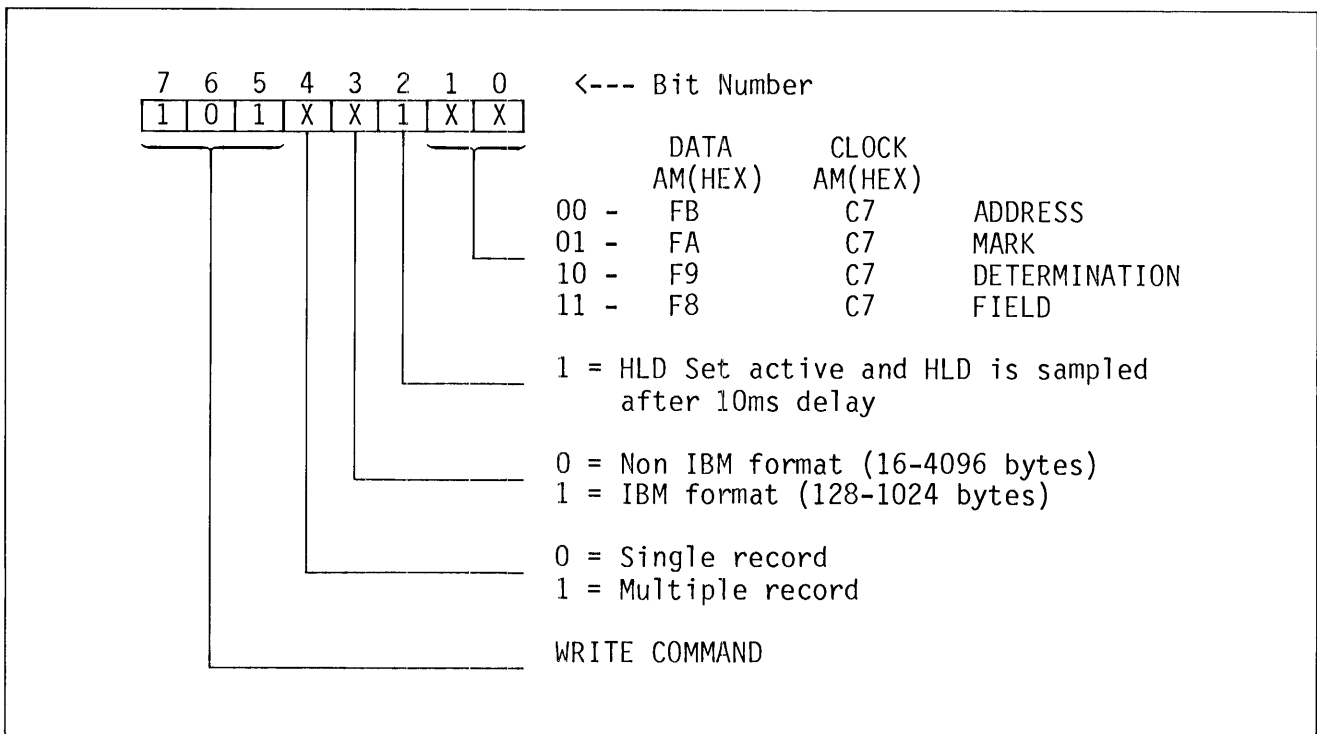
7 6 5 4 3 2 1 0 <--- Bit Number

| 1 | 0 | 1 | X | X | 1 | X | X |
|---|---|---|---|---|---|---|---|

| | DATA AM(HEX) | CLOCK AM(HEX) | |
|---|---|---|---|
| 00 - | FB | C7 | ADDRESS |
| 01 - | FA | C7 | MARK |
| 10 - | F9 | C7 | DETERMINATION |
| 11 - | F8 | C7 | FIELD |

1 = HLD Set active and HLD is sampled after 10ms delay

0 = Non IBM format (16-4096 bytes)
1 = IBM format (128-1024 bytes)

0 = Single record
1 = Multiple record

WRITE COMMAND